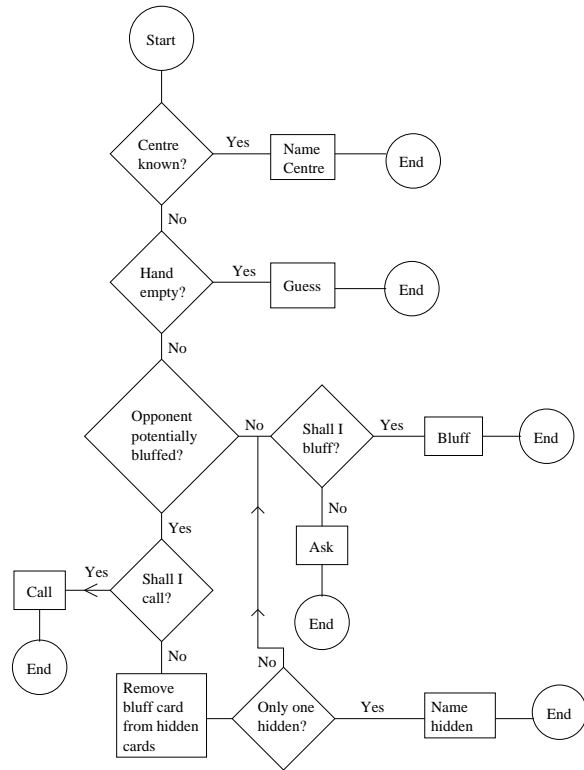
Start

Centre known?
Yes
Name Centre
End
No

Hand empty?
Yes
Guess
End
No

Opponent potentially bluffed?
No
Shall I bluff?
Yes
Bluff
End
No
Ask
End

Yes
Shall I call?
Yes
Call
End
No

Remove bluff card from hidden cards
Only one hidden?
No
Yes
Name hidden
End